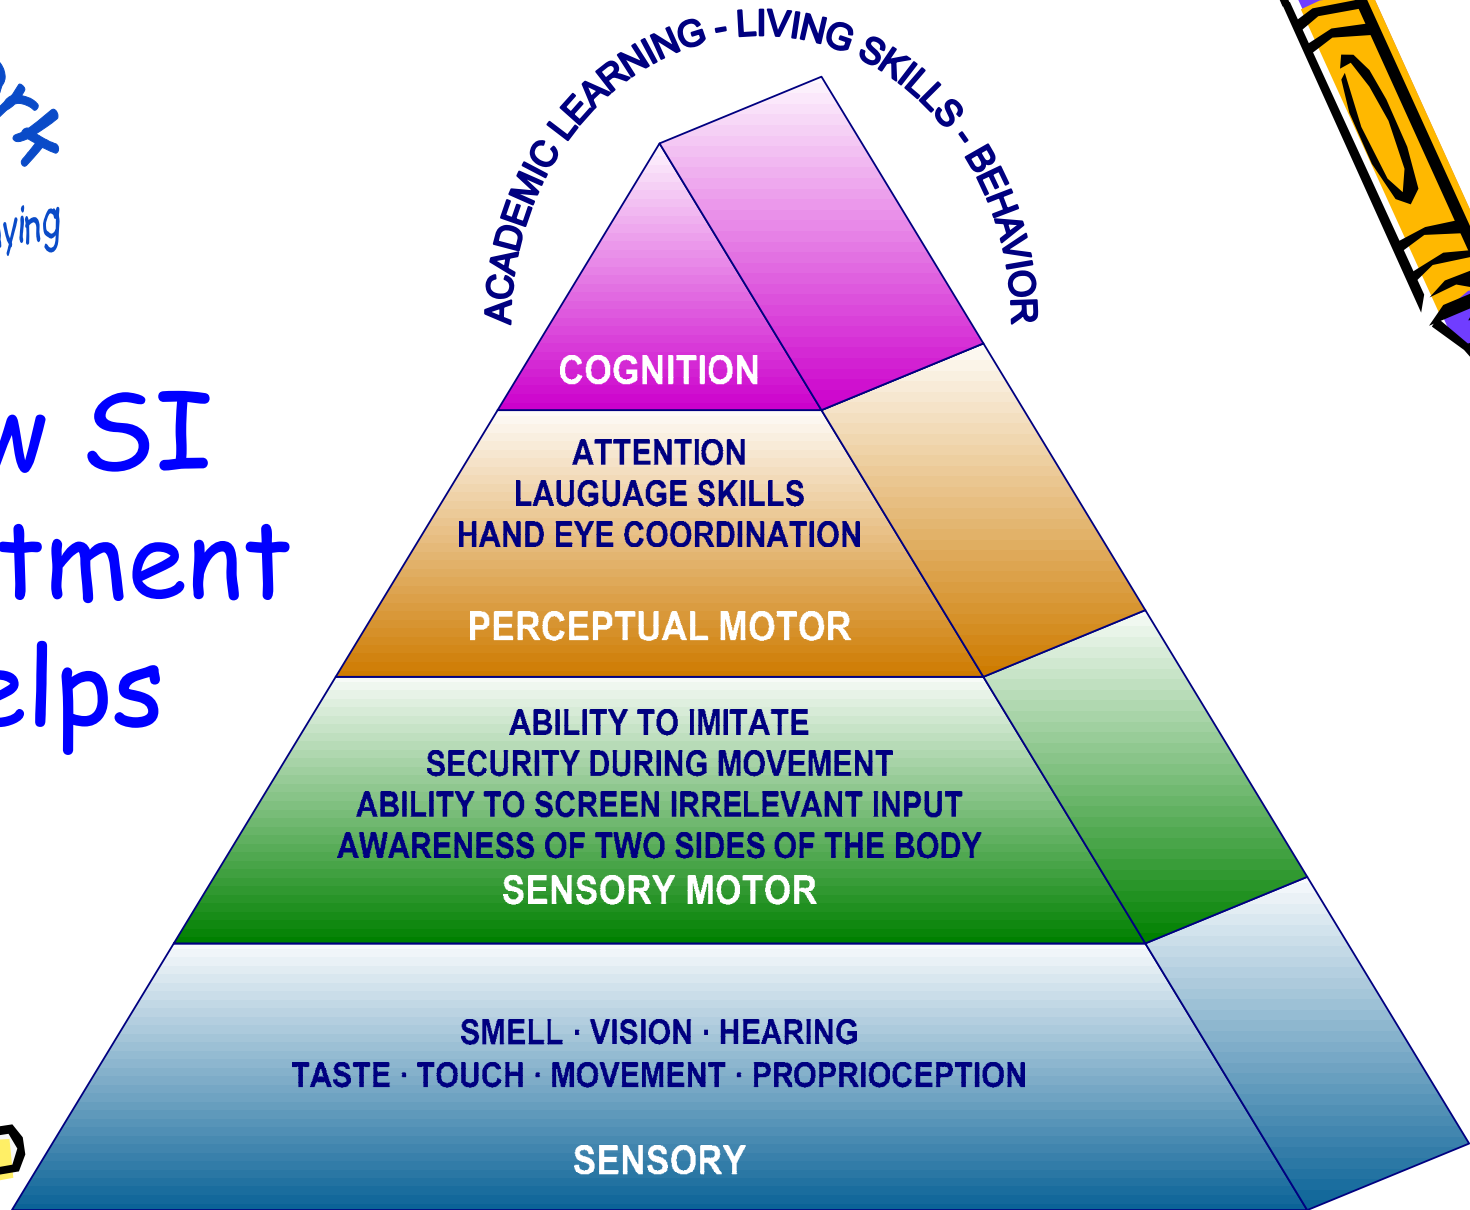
rk

ying

w SI
tment
elps

ACADEMIC LEARNING - LIVING SKILLS - BEHAVIOR

COGNITION

ATTENTION
LAUGUAGE SKILLS
HAND EYE COORDINATION

PERCEPTUAL MOTOR

ABILITY TO IMITATE
SECURITY DURING MOVEMENT
ABILITY TO SCREEN IRRELEVANT INPUT
AWARENESS OF TWO SIDES OF THE BODY
SENSORY MOTOR

SMELL · VISION · HEARING
TASTE · TOUCH · MOVEMENT · PROPRIOCEPTION

SENSORY